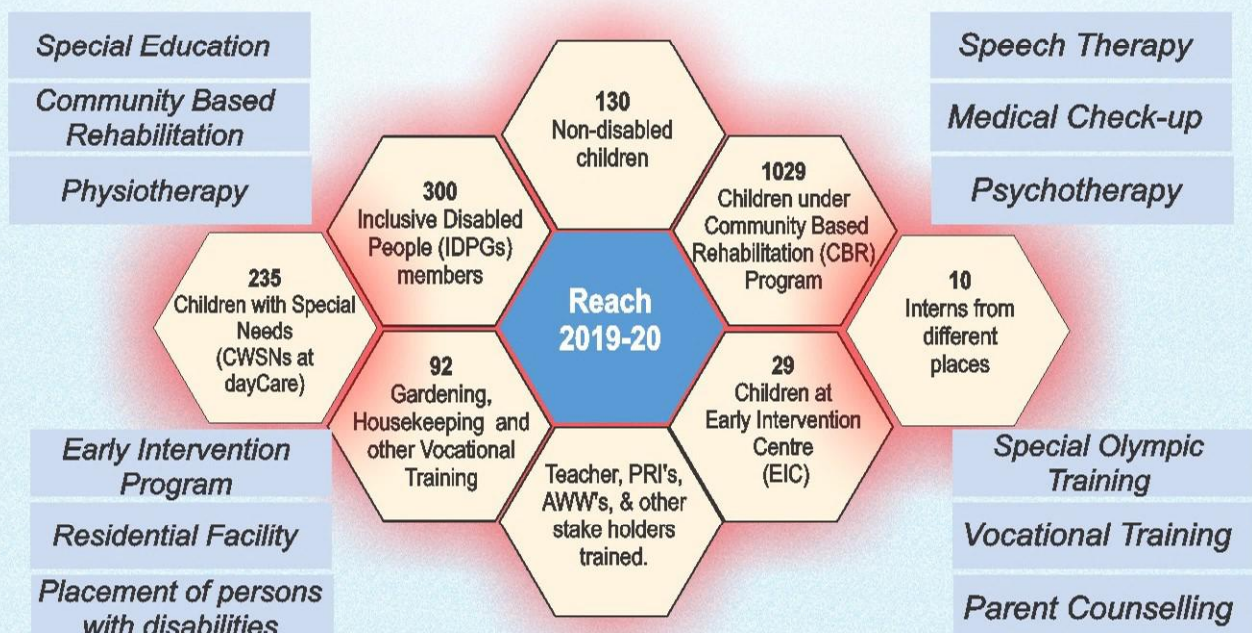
Special Education

Community Based Rehabilitation

Physiotherapy

Speech Therapy

Medical Check-up

Psychotherapy

130
Non-disabled children

300
Inclusive Disabled People (IDPGs) members

1029
Children under Community Based Rehabilitation (CBR) Program

235
Children with Special Needs (CWSNs at dayCare)

Reach 2019-20

10
Interns from different places

92
Gardening, Housekeeping and other Vocational Training

29
Children at Early Intervention Centre (EIC)

Teacher, PRI's, AWW's, & other stake holders trained.

Early Intervention Program

Residential Facility

Placement of persons with disabilities

Special Olympic Training

Vocational Training

Parent Counselling